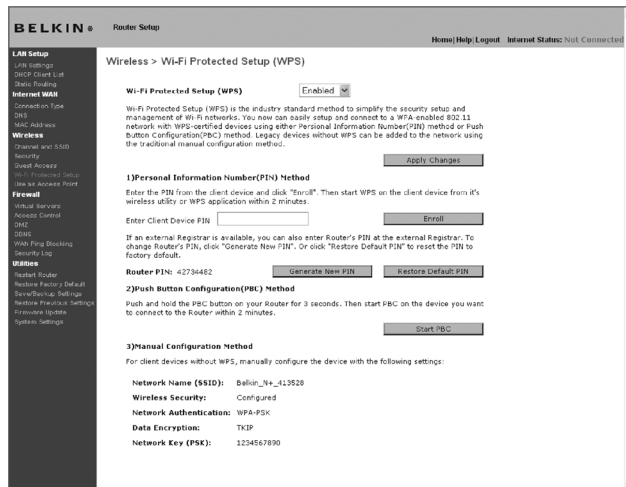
BELKIN®

Router Setup

Home | Help | Logout   Internet Status: Not Connected

LAN Setup
LAN Settings
DHCP Client List
Static Routing
Internet WAN
Connection Type
DNS
MAC Address
Wireless
Channel and SSID
Security
Guest Access
Wi-Fi Protected Setup
Use as Access Point
Firewall
Virtual Servers
Access Control
DMZ
DDNS
WAN Ping Blocking
Security Log
Utilities
Restart Router
Restore Factory Default
Save/Backup Settings
Restore Previous Settings
Firmware Update
System Settings

Wireless > Wi-Fi Protected Setup (WPS)

Wi-Fi Protected Setup (WPS)   Enabled

Wi-Fi Protected Setup (WPS) is the industry standard method to simplify the security setup and management of Wi-Fi networks. You can now easily setup and connect to a WPA-enabled 802.11 network with WPS-certified devices using either Personal Information Number(PIN) method or Push Button Configuration(PBC) method. Legacy devices without WPS can be added to the network using the traditional manual configuration method.

Apply Changes

1)Personal Information Number(PIN) Method

Enter the PIN from the client device and click "Enroll". Then start WPS on the client device from it's wireless utility or WPS application within 2 minutes.

Enter Client Device PIN   Enroll

If an external Registrar is available, you can also enter Router's PIN at the external Registrar. To change Router's PIN, click "Generate New PIN". Or click "Restore Default PIN" to reset the PIN to factory default.

Router PIN: 42734482   Generate New PIN   Restore Default PIN

2)Push Button Configuration(PBC) Method

Push and hold the PBC button on your Router for 3 seconds. Then start PBC on the device you want to connect to the Router within 2 minutes.

Start PBC

3)Manual Configuration Method

For client devices without WPS, manually configure the device with the following settings:

Network Name (SSID): Belkin_N+_413528
Wireless Security: Configured
Network Authentication: WPA-PSK
Data Encryption: TKIP
Network Key (PSK): 1234567890